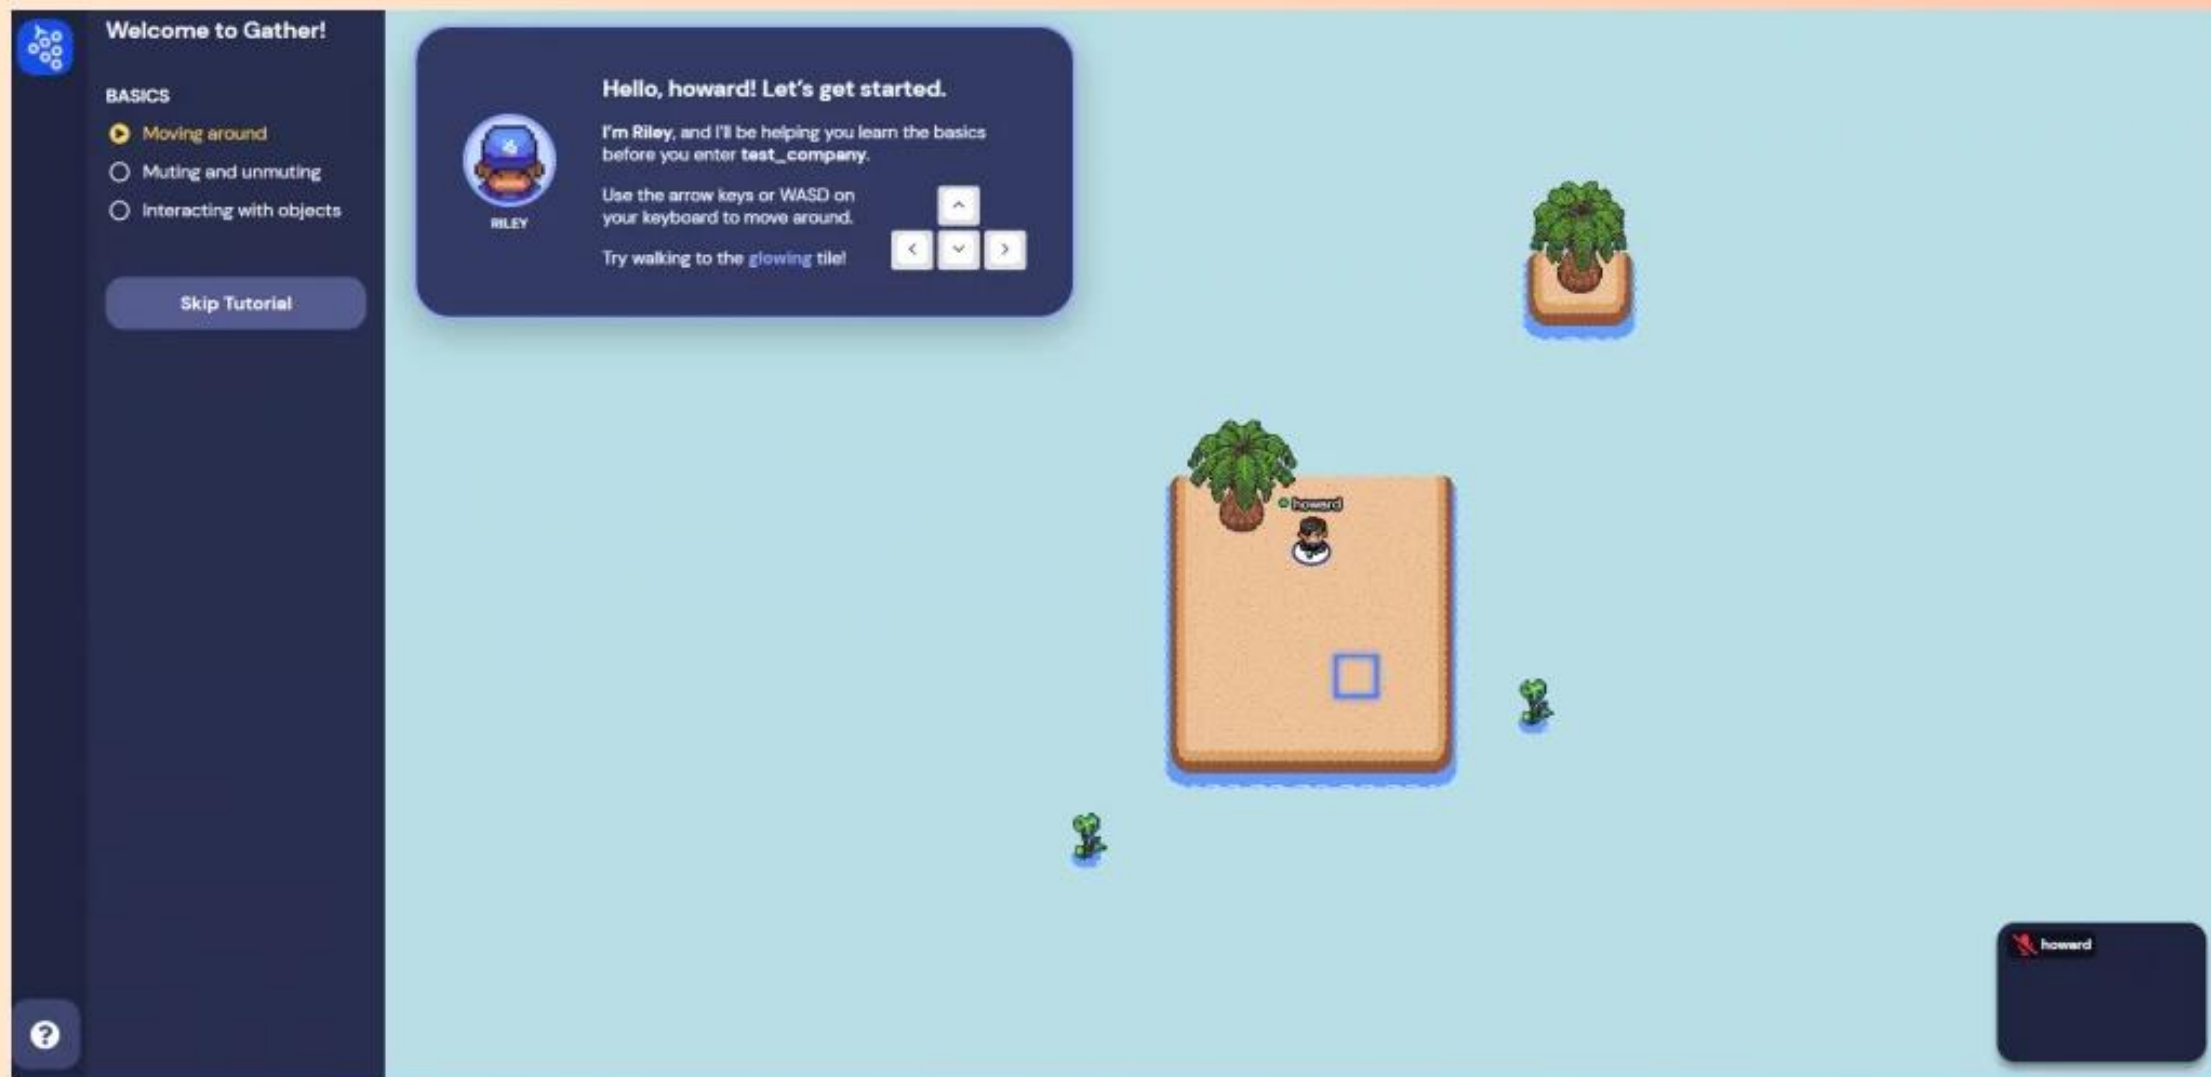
Welcome to Gather!

BASICS

Moving around

Muting and unmuting

Interacting with objects

Skip Tutorial

RILEY

Hello, howard! Let's get started.

I'm Riley, and I'll be helping you learn the basics before you enter test_company.

Use the arrow keys or WASD on your keyboard to move around.

Try walking to the glowing tile!

howard

howard